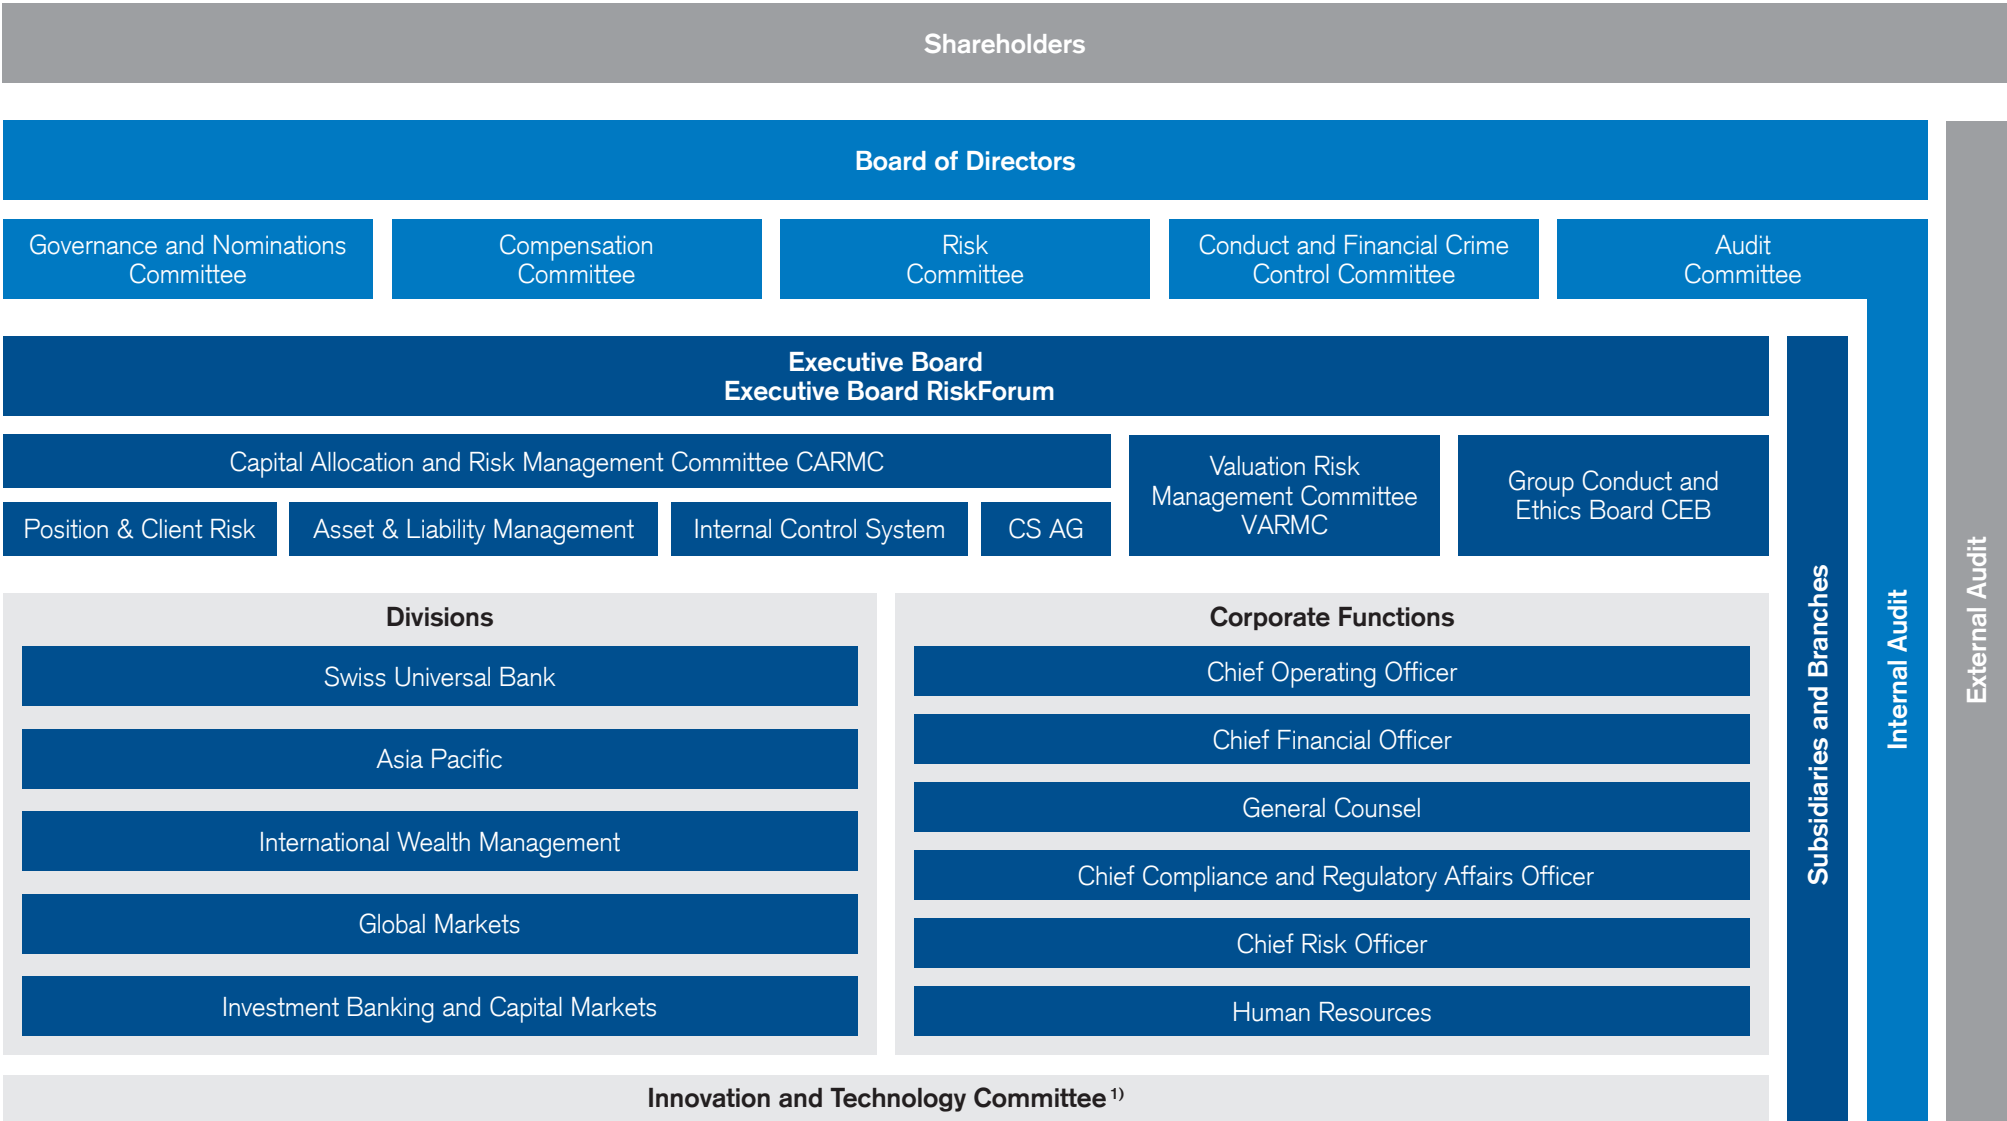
Shareholders

Board of Directors

Governance and Nominations Committee

Compensation Committee

Risk Committee

Conduct and Financial Crime Control Committee

Audit Committee

Executive Board
Executive Board RiskForum

Capital Allocation and Risk Management Committee CARMC

Position & Client Risk

Asset & Liability Management

Internal Control System

CS AG

Valuation Risk Management Committee VARMC

Group Conduct and Ethics Board CEB

Divisions

Swiss Universal Bank

Asia Pacific

International Wealth Management

Global Markets

Investment Banking and Capital Markets

Corporate Functions

Chief Operating Officer

Chief Financial Officer

General Counsel

Chief Compliance and Regulatory Affairs Officer

Chief Risk Officer

Human Resources

Innovation and Technology Committee $^{1)}$

Subsidiaries and Branches

Internal Audit

External Audit